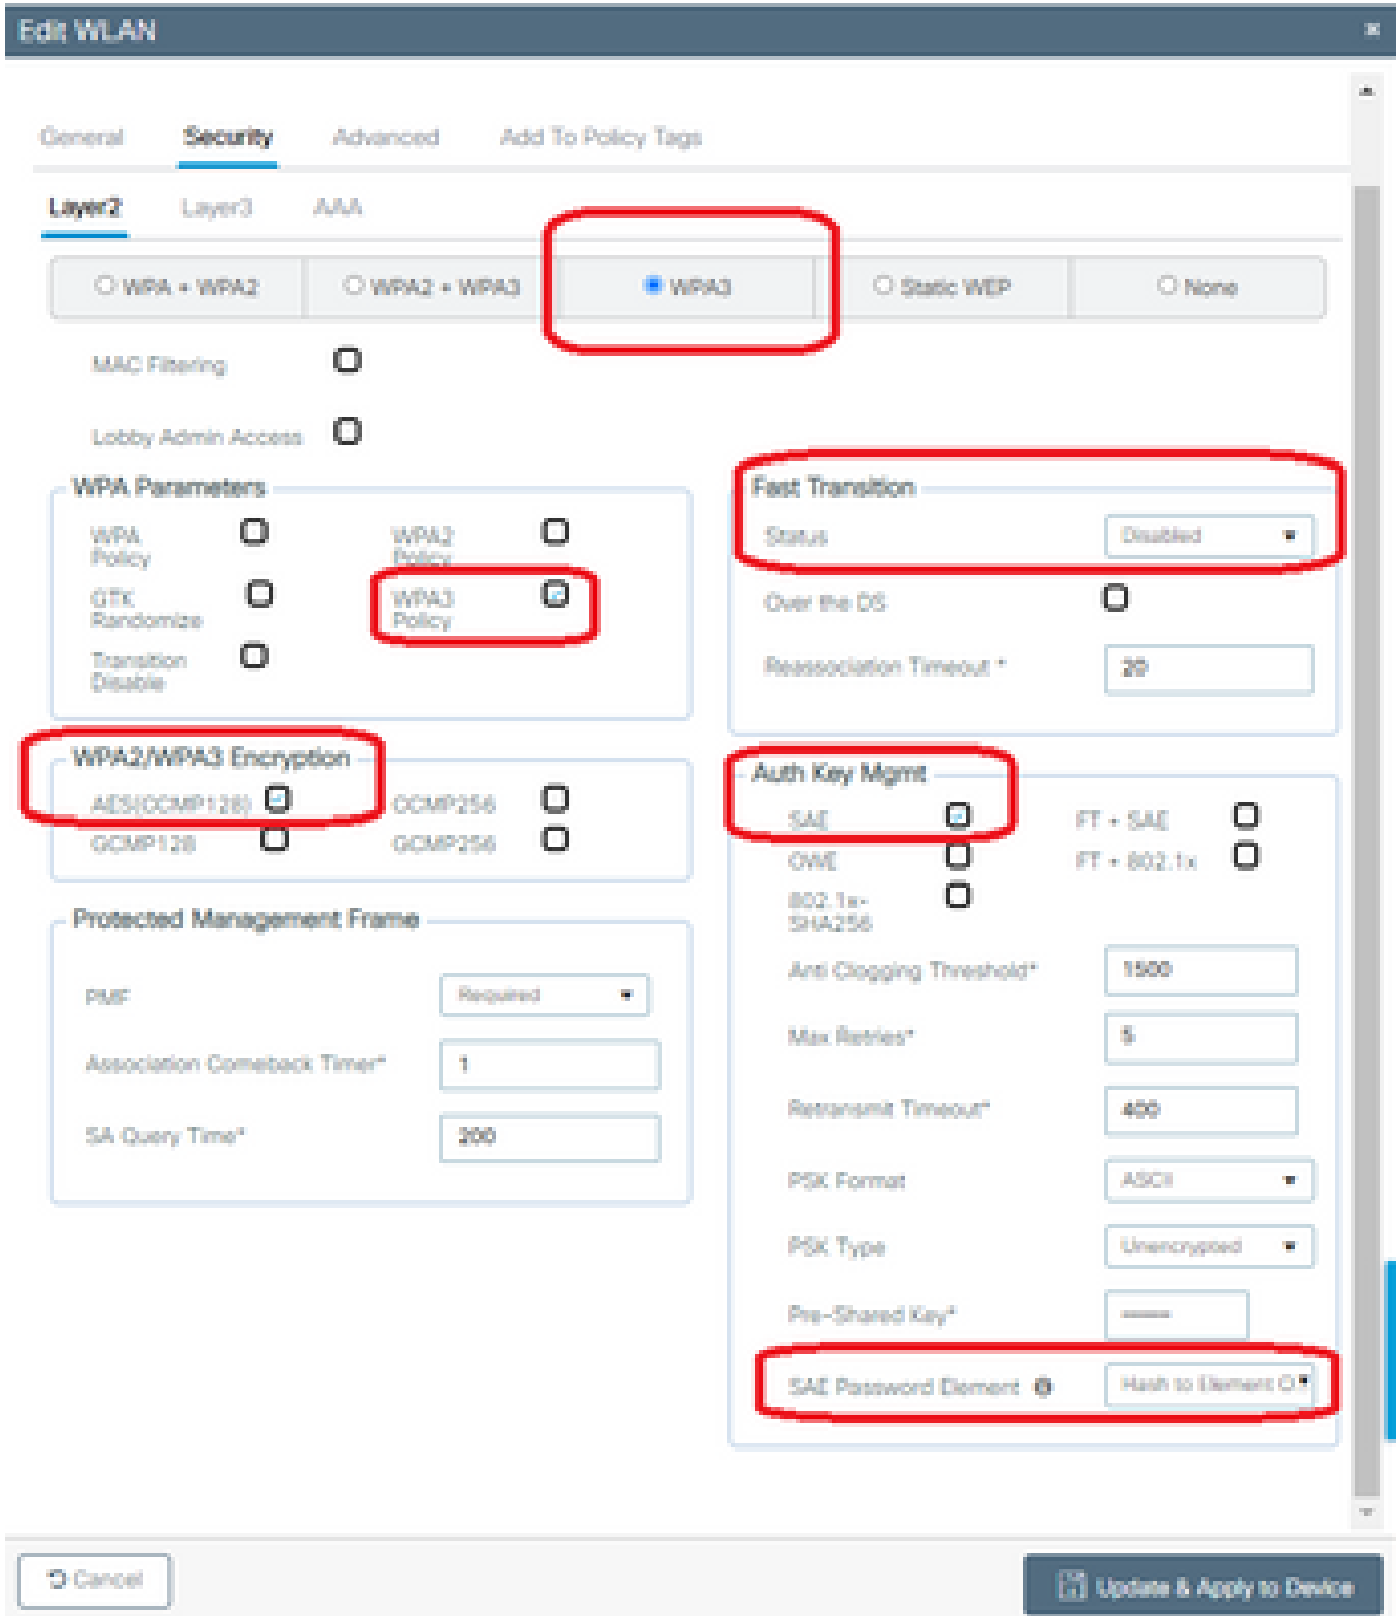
Edit WLAN

General Security Advanced Add To Policy Tags

Layer2 Layer3 AAA

WPA + WPA2 | WPA2 + WPA3 | WPA3 | Static WEP | None

MAC Filtering

Lobby Admin Access

WPA Parameters

WPA Policy
WPA2 Policy
GTK Randomize
WPA3 Policy
Transition Disable

WPA2/WPA3 Encryption

AES(CCMP128)
CCMP256
GCMP128
GCMP256

Protected Management Frame

PMF Required

Association Comeback Timer* 1

SA Query Time* 200

Fast Transition

Status Disabled

Over the DS

Reassociation Timeout * 20

Auth Key Mgmt

SAE
FT + SAE
OWE
FT + 802.1x
802.1x-SHA256

Anti Clogging Threshold* 1500

Max Retries* 5

Retransmit Timeout* 400

PSK Format ASCII

PSK Type Unencrypted

Pre-Shared Key* ••••••

SAE Password Element Hash to Element O

Cancel

Update & Apply to Device